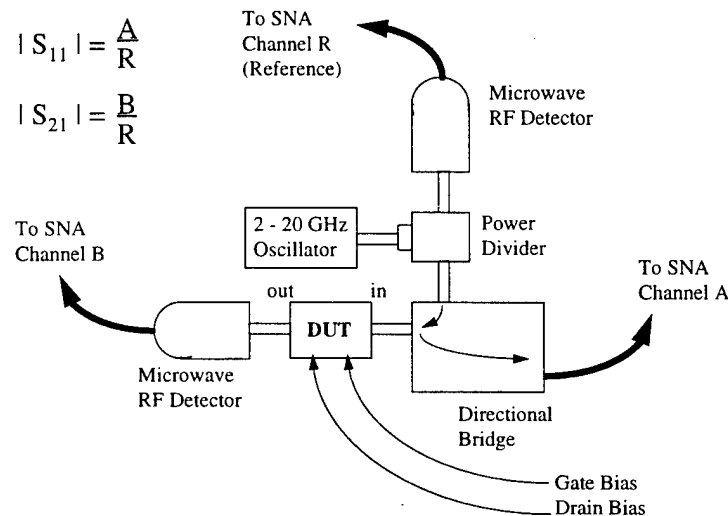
$| S_{11} | = \frac{A}{R}$

$| S_{21} | = \frac{B}{R}$

To SNA Channel R (Reference)

Microwave RF Detector

2 - 20 GHz Oscillator

Power Divider

To SNA Channel B

out

in

DUT

To SNA Channel A

Microwave RF Detector

Directional Bridge

Gate Bias

Drain Bias